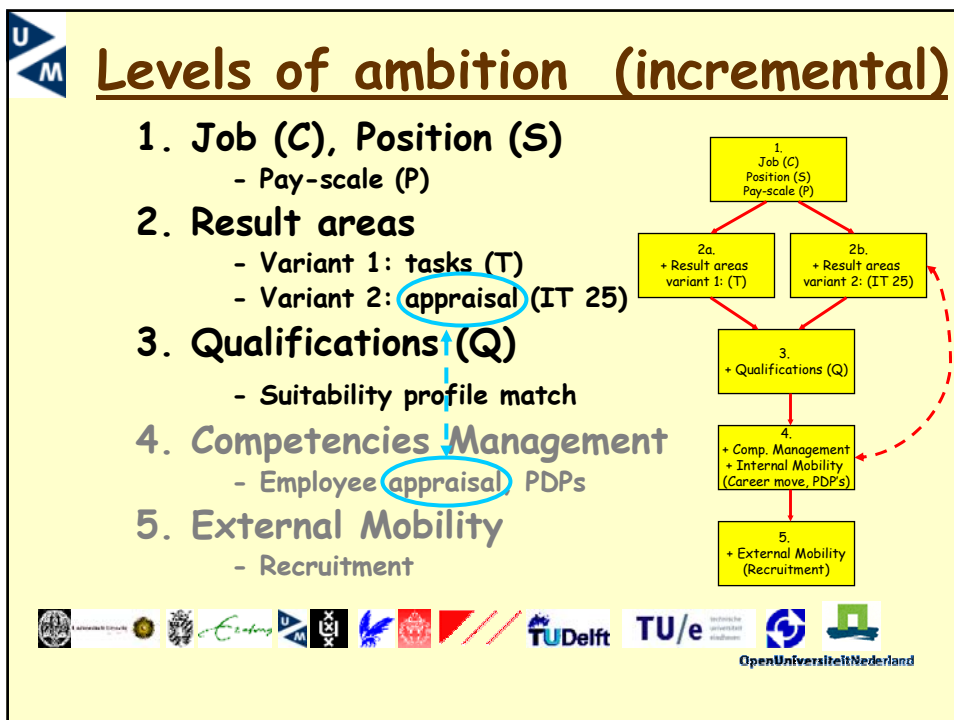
U M

Levels of ambition (incremental)

1. Job (C), Position (S)
- Pay-scale (P)

2. Result areas
- Variant 1: tasks (T)
- Variant 2: appraisal (IT 25)

3. Qualifications (Q)
- Suitability profile match

4. Competencies Management
- Employee appraisal, PDPs

5. External Mobility
- Recruitment

1.
Job (C)
Position (S)
Pay-scale (P)

2a.
+ Result areas
variant 1: (T)

2b.
+ Result areas
variant 2: (IT 25)

3.
+ Qualifications (Q)

4.
+ Comp. Management
+ Internal Mobility
(Career move, PDP's)

5.
+ External Mobility
(Recruitment)

Universiteit Utrecht

TUDelft TU/e technische universiteit eindhoven

OpenUniversiteitNederland